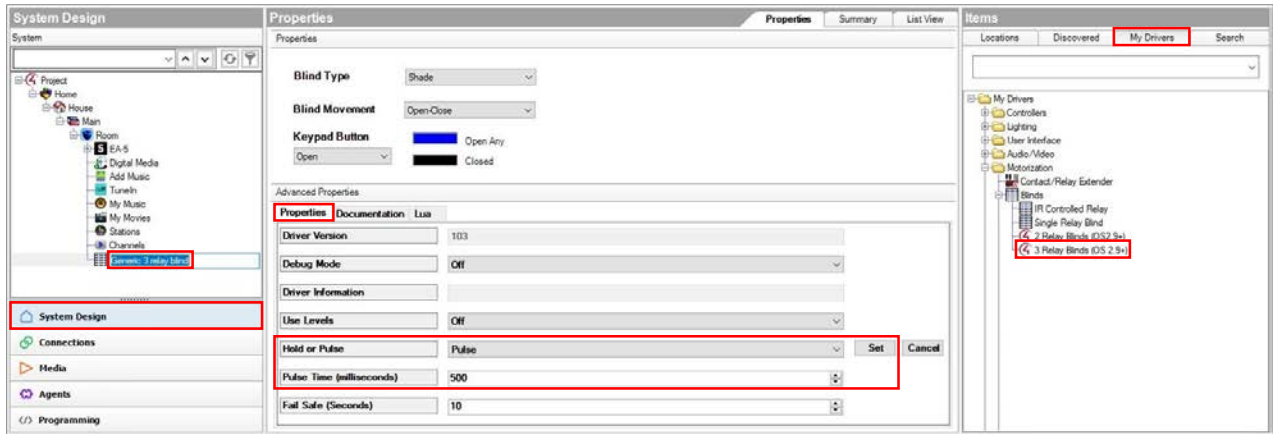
System Design

System

Project
Home
House
Main
Room
EA-5
Digital Media
Add Music
TuneIn
My Music
My Movies
Stations
Channels
Generic 3 relay blind

System Design
Connections
Media
Agents
Programming

Properties

Properties | Summary | List View

Properties

Blind Type | Shade

Blind Movement | Open-Close

Keypad Button
Open
Open Any
Closed

Advanced Properties

Properties | Documentation | Lua

| | | |
|---|---|---|
| Driver Version | 103 | |
| Debug Mode | Off | |
| Driver Information | | |
| Use Levels | Off | |
| Hold or Pulse | Pulse | Set Cancel |
| Pulse Time (milliseconds) | 500 | |
| Fail Safe (Seconds) | 10 | |

Items

Locations | Discovered | My Drivers | Search

My Drivers
Controllers
Lighting
User Interface
Audio/Video
Motorization
Contact/Relay Extender
Blinds
IR Controlled Relay
Single Relay Blind
2 Relay Blinds (OS2.9+)
3 Relay Blinds (OS 2.9+)